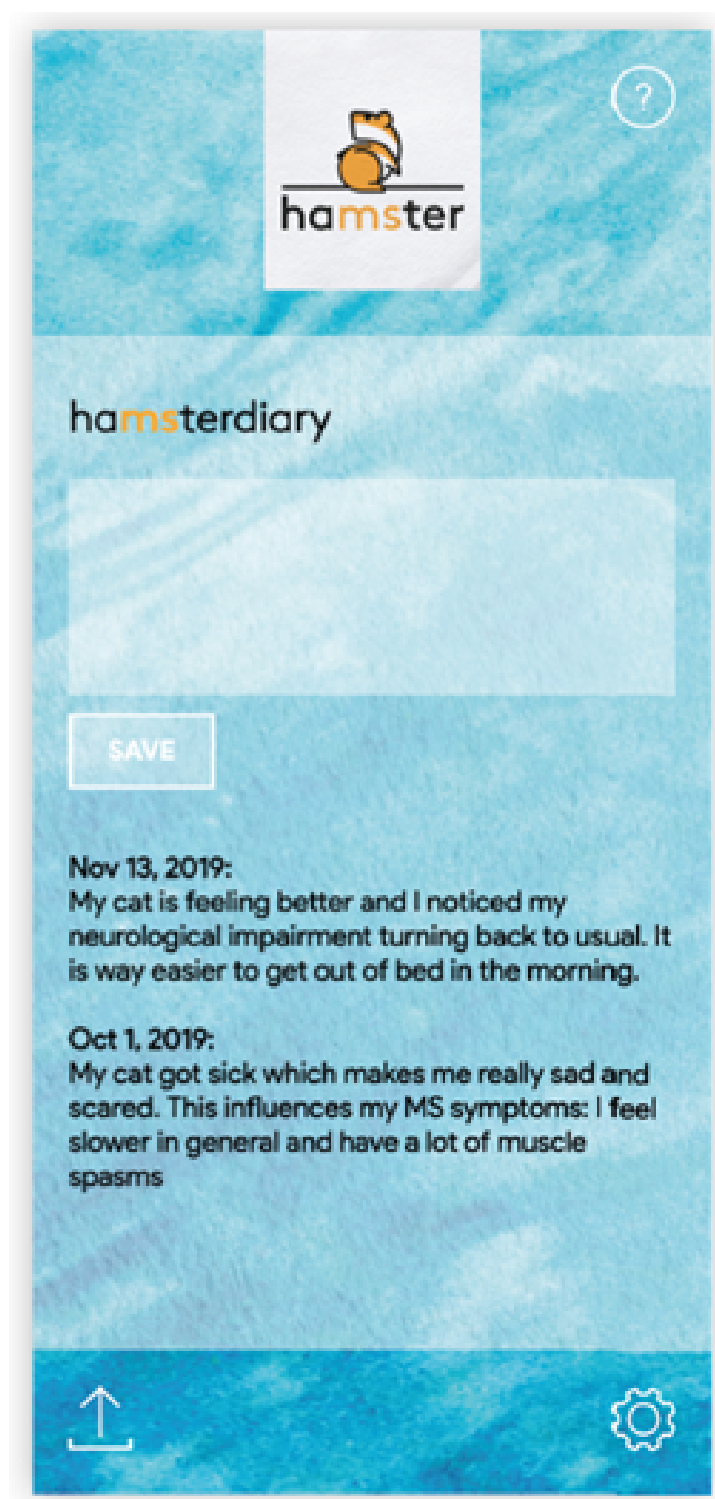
?

hamster

hamsterdiary

SAVE

Nov 13, 2019:
My cat is feeling better and I noticed my neurological impairment turning back to usual. It is way easier to get out of bed in the morning.

Oct 1, 2019:
My cat got sick which makes me really sad and scared. This influences my MS symptoms: I feel slower in general and have a lot of muscle spasms